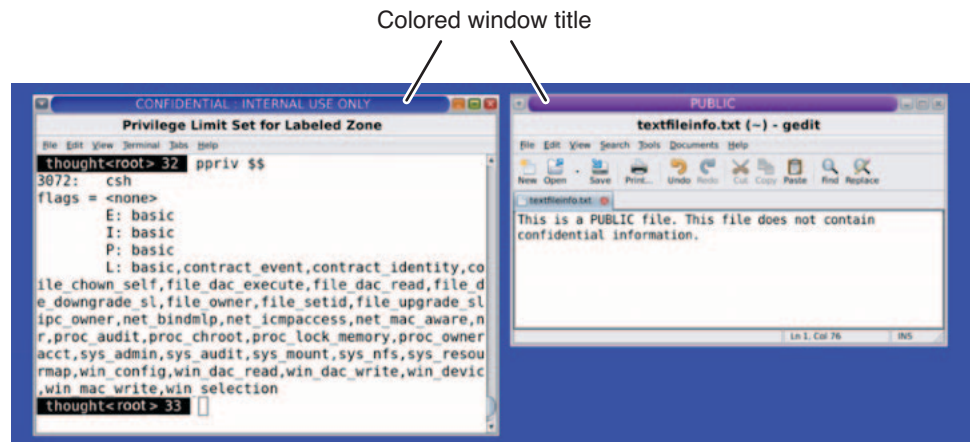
Colored window title

CONFIDENTIAL : INTERNAL USE ONLY

Privilege Limit Set for Labeled Zone

File Edit View Terminal Tabs Help

thought<root> 32 ppriv $$
3072: csh
flags = <none>
E: basic
I: basic
P: basic
L: basic,contract_event,contract_identity,coile_chown_self,file_dac_execute,file_dac_read,file_de_downgrade_sl,file_owner,file_setid,file_upgrade_slipc_owner,net_bindmlp,net_icmpaccess,net_mac_aware,nr,proc_audit,proc_chroot,proc_lock_memory,proc_owneracct,sys_admin,sys_audit,sys_mount,sys_nfs,sys_resourmap,win_config,win_dac_read,win_dac_write,win_devic,win_mac_write,win_selection
thought<root> 33

PUBLIC

textfileinfo.txt (~) - gedit

File Edit View Search Tools Documents Help

New Open Save Print... Undo Redo Cut Copy Paste Find Replace

textfileinfo.txt

This is a PUBLIC file. This file does not contain confidential information.

Ln 1, Col 76 INS